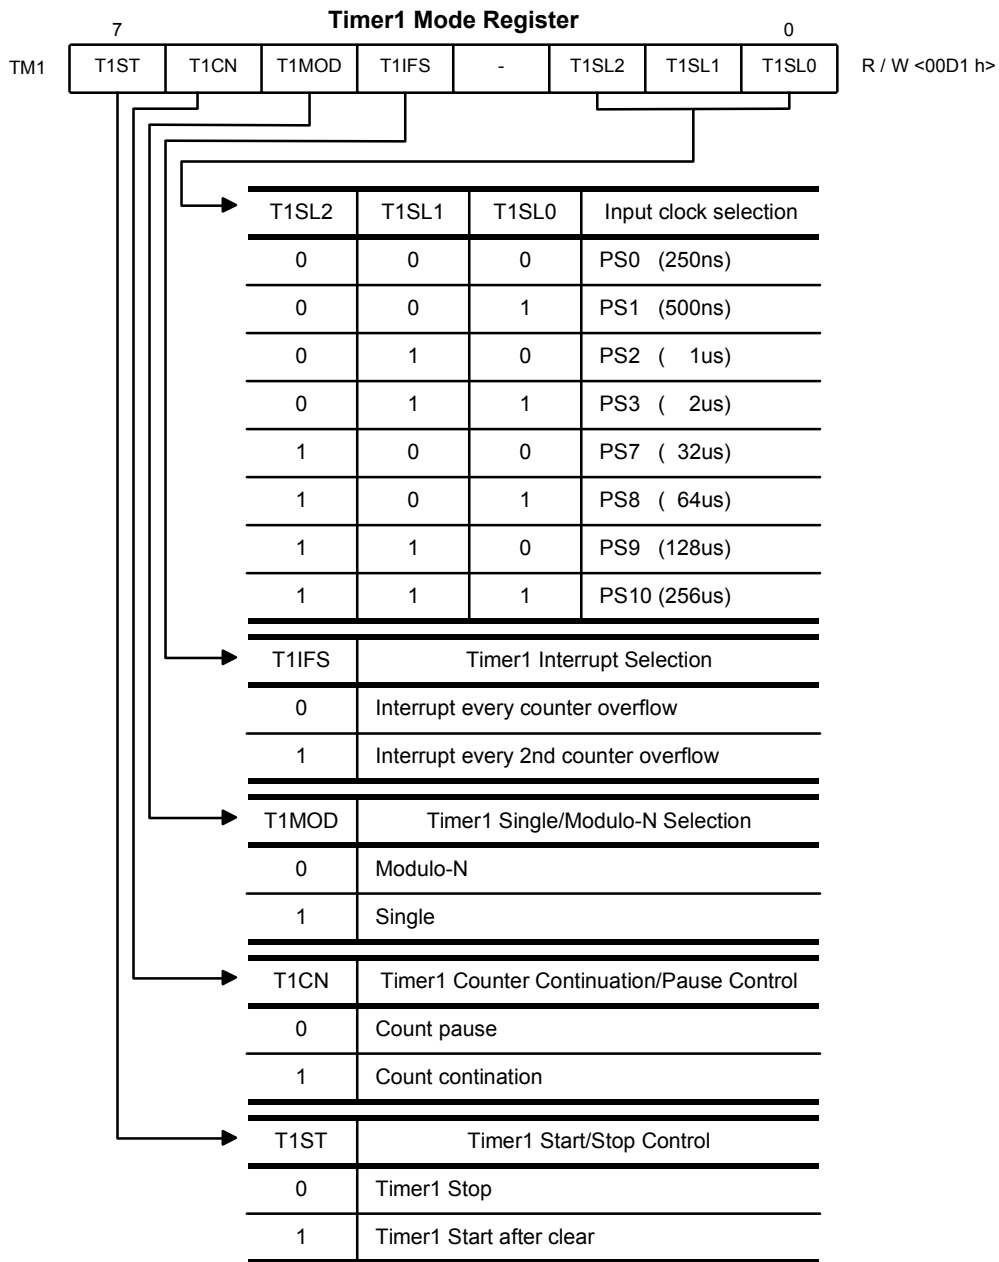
Timer1 Mode Register

7 0

| TM1 | T1ST | T1CN | T1MOD | T1IFS | - | T1SL2 | T1SL1 | T1SL0 | R / W <00D1 h> |
|---|---|---|---|---|---|---|---|---|---|

| T1SL2 | T1SL1 | T1SL0 | Input clock selection |
|---|---|---|---|
| 0 | 0 | 0 | PS0 (250ns) |
| 0 | 0 | 1 | PS1 (500ns) |
| 0 | 1 | 0 | PS2 ( 1us) |
| 0 | 1 | 1 | PS3 ( 2us) |
| 1 | 0 | 0 | PS7 ( 32us) |
| 1 | 0 | 1 | PS8 ( 64us) |
| 1 | 1 | 0 | PS9 (128us) |
| 1 | 1 | 1 | PS10 (256us) |

| T1IFS | Timer1 Interrupt Selection |
|---|---|
| 0 | Interrupt every counter overflow |
| 1 | Interrupt every 2nd counter overflow |

| T1MOD | Timer1 Single/Modulo-N Selection |
|---|---|
| 0 | Modulo-N |
| 1 | Single |

| T1CN | Timer1 Counter Continuation/Pause Control |
|---|---|
| 0 | Count pause |
| 1 | Count contination |

| T1ST | Timer1 Start/Stop Control |
|---|---|
| 0 | Timer1 Stop |
| 1 | Timer1 Start after clear |